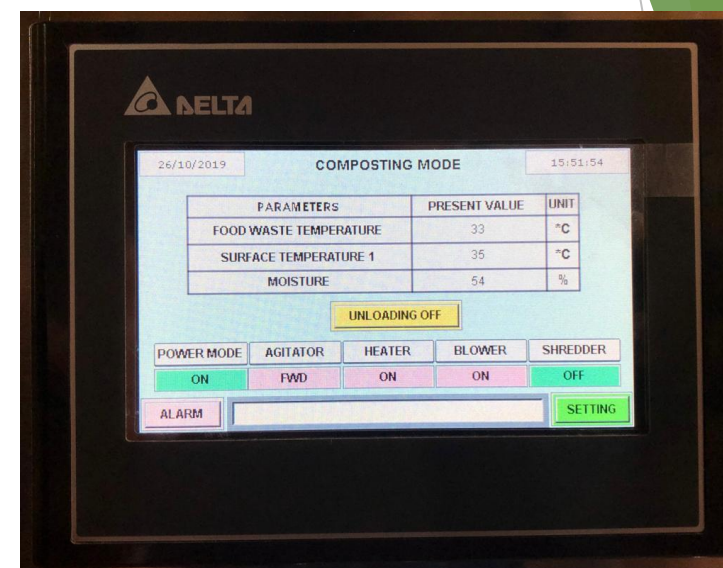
DELTA

26/10/2019

COMPOSTING MODE

15:51:54

| PARAMETERS | PRESENT VALUE | UNIT |
|---|---|---|
| FOOD WASTE TEMPERATURE | 33 | °C |
| SURFACE TEMPERATURE 1 | 35 | °C |
| MOISTURE | 54 | % |

UNLOADING OFF

| POWER MODE | AGITATOR | HEATER | BLOWER | SHREDDER |
|---|---|---|---|---|
| ON | FWD | ON | ON | OFF |

ALARM

SETTING